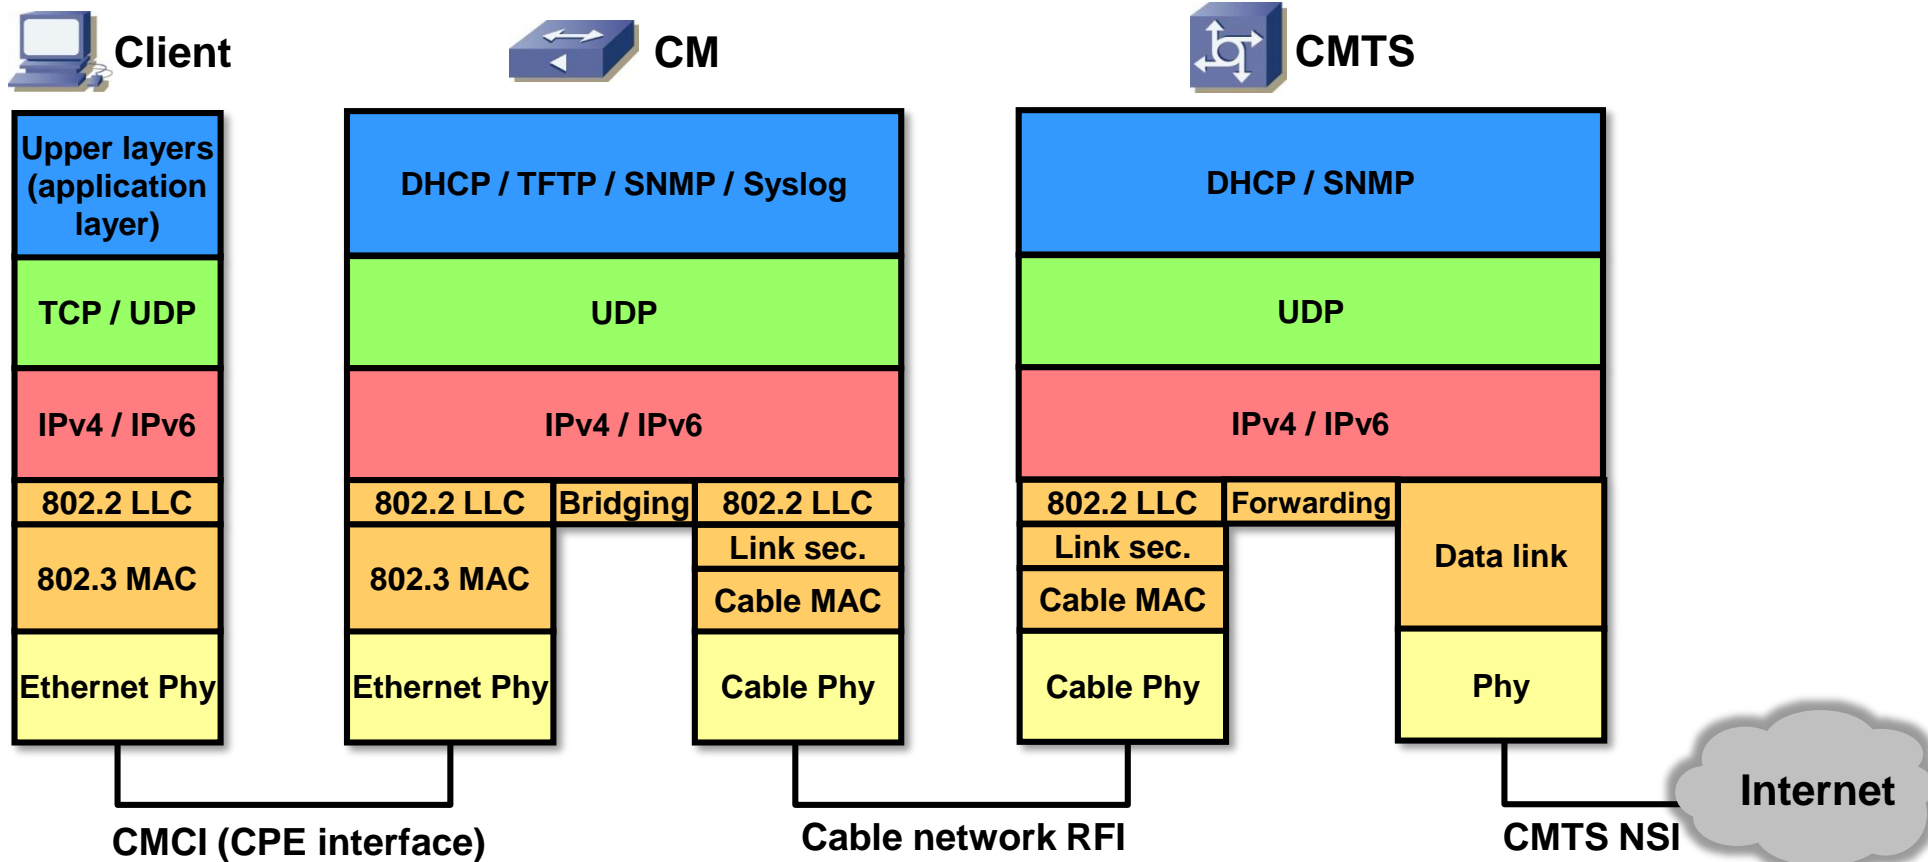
Client

CM

CMTS

Upper layers (application layer)

TCP / UDP

IPv4 / IPv6

802.2 LLC

802.3 MAC

Ethernet Phy

DHCP / TFTP / SNMP / Syslog

UDP

IPv4 / IPv6

802.2 LLC

Bridging

802.2 LLC

Link sec.

Cable MAC

802.3 MAC

Ethernet Phy

Cable Phy

DHCP / SNMP

UDP

IPv4 / IPv6

802.2 LLC

Forwarding

Link sec.

Cable MAC

Cable Phy

Data link

Phy

Internet

CMCI (CPE interface)

Cable network RFI

CMTS NSI